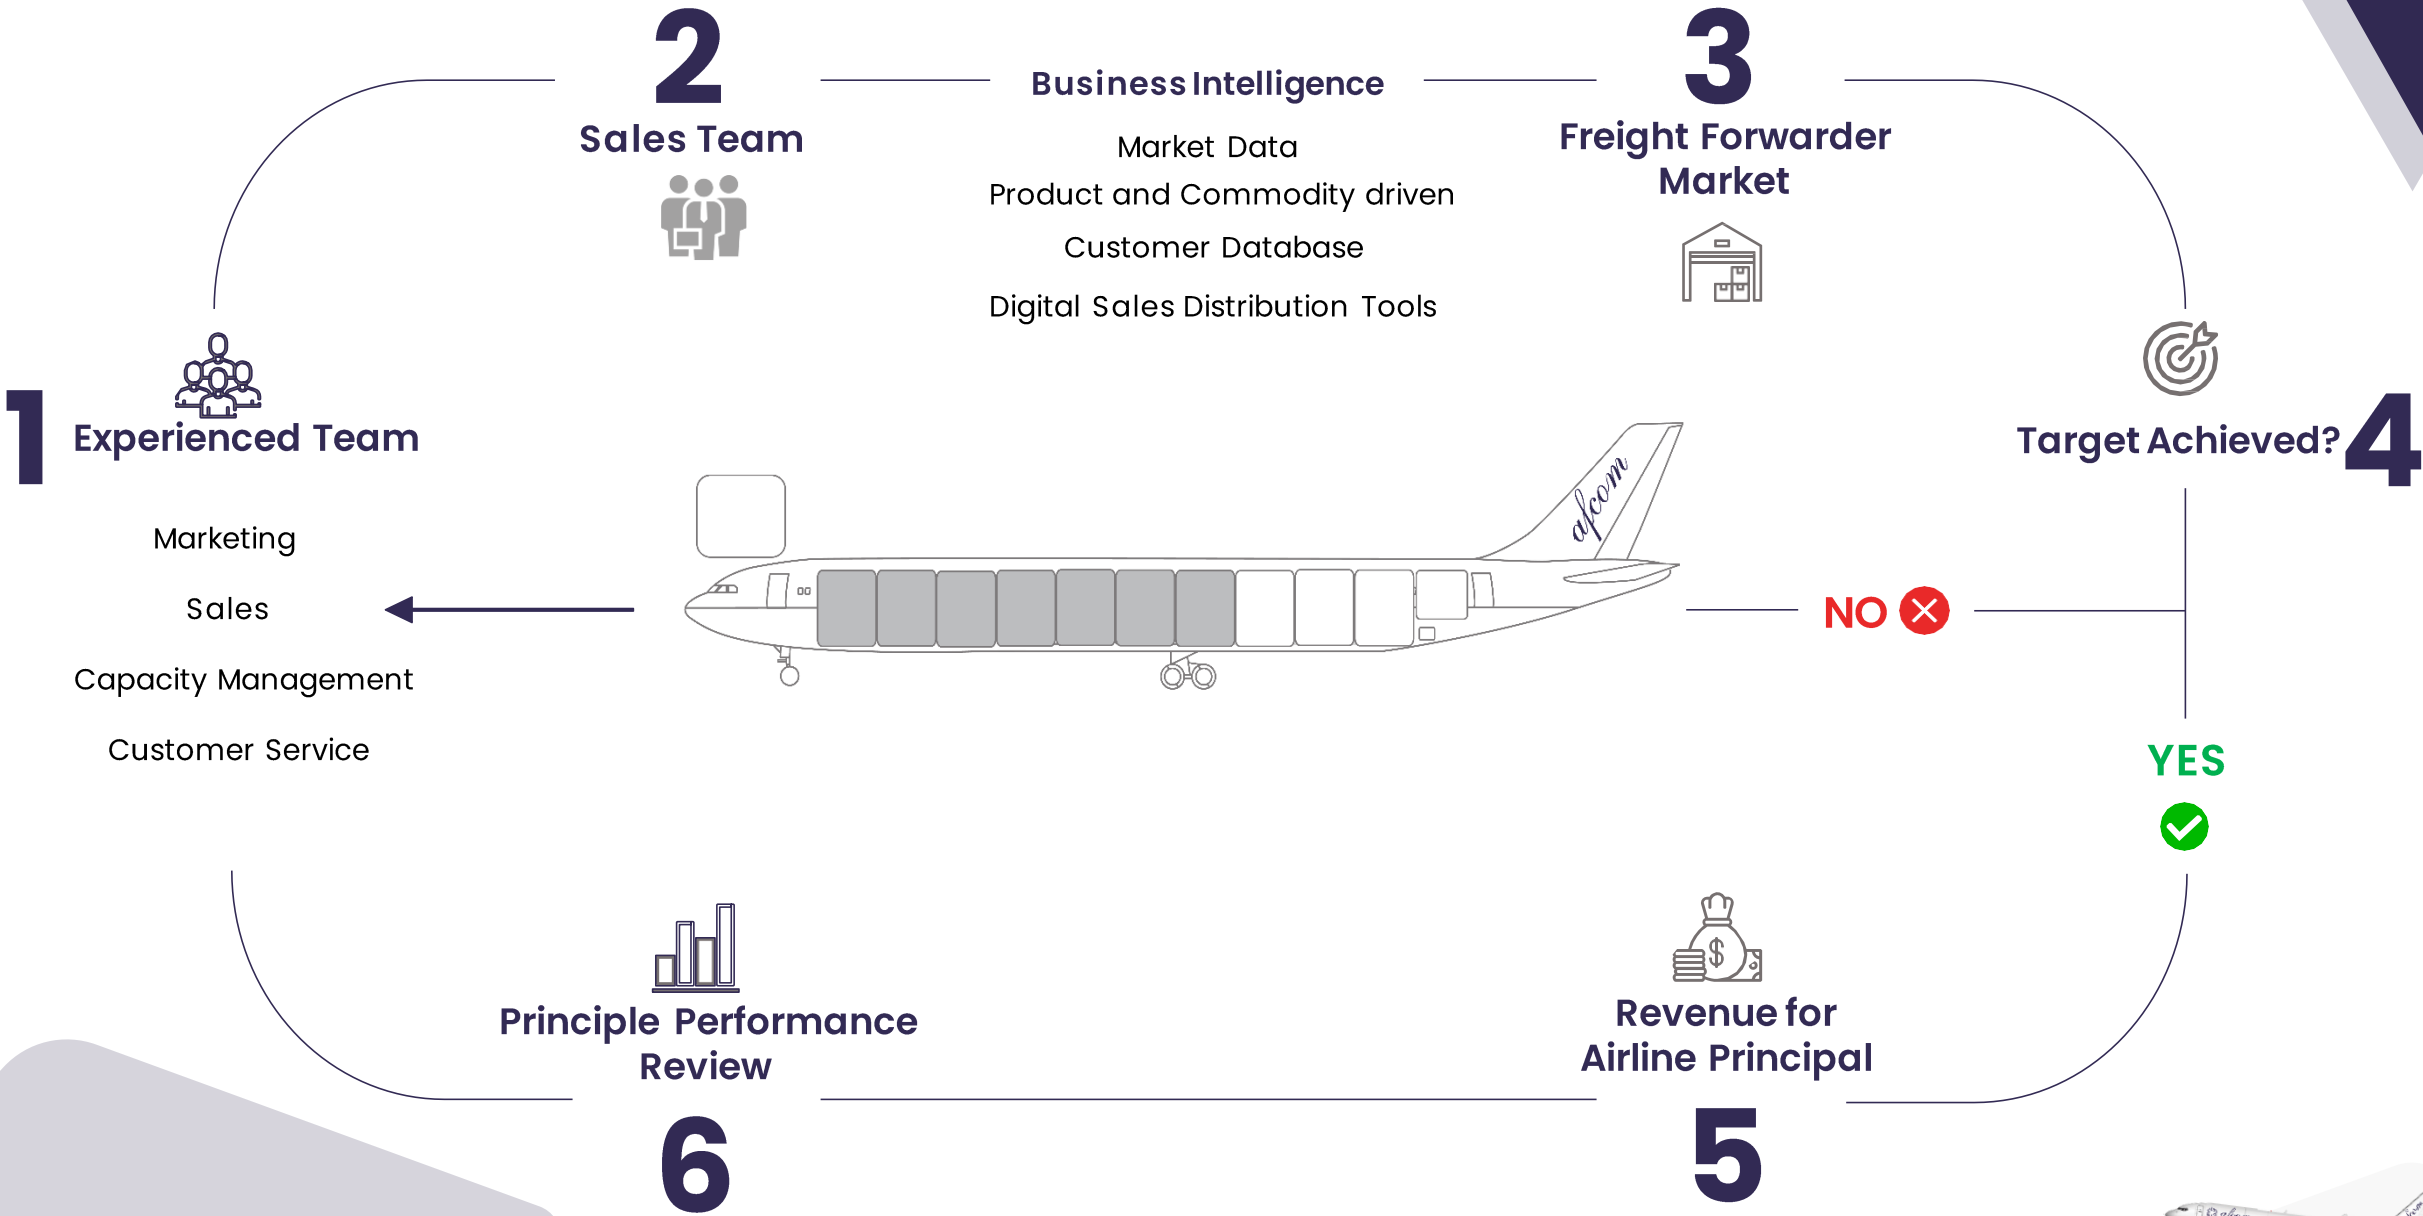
2
Sales Team

Business Intelligence

Market Data
Product and Commodity driven
Customer Database
Digital Sales Distribution Tools

3
Freight Forwarder Market

1
Experienced Team

Marketing
Sales
Capacity Management
Customer Service

afcom

Target Achieved?
4

NO

YES

Principle Performance Review
6

Revenue for Airline Principal
5